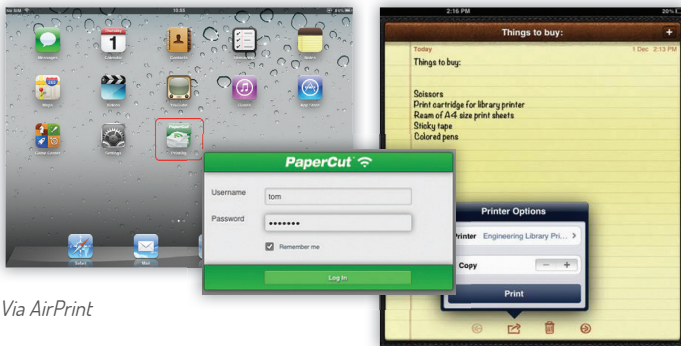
No SIM
10:55
85%

Messages
Calendar
Contacts
Reminders
Notes
Maps
Videos
YouTube
iTunes
App Store
Game Center
Settings
Printing
Safari
Mail

PaperCut

Username
tom
Password
•••••••
Remember me
Log In

Via AirPrint

2:16 PM
20%

Things to buy:
+
Today
1 Dec 2:13 PM
Things to buy:

Scissors
Print cartridge for library printer
Ream of A4 size print sheets
Sticky tape
Colored pens

Printer Options
Printer Engineering Library Pri...
Copy
−
+
Print